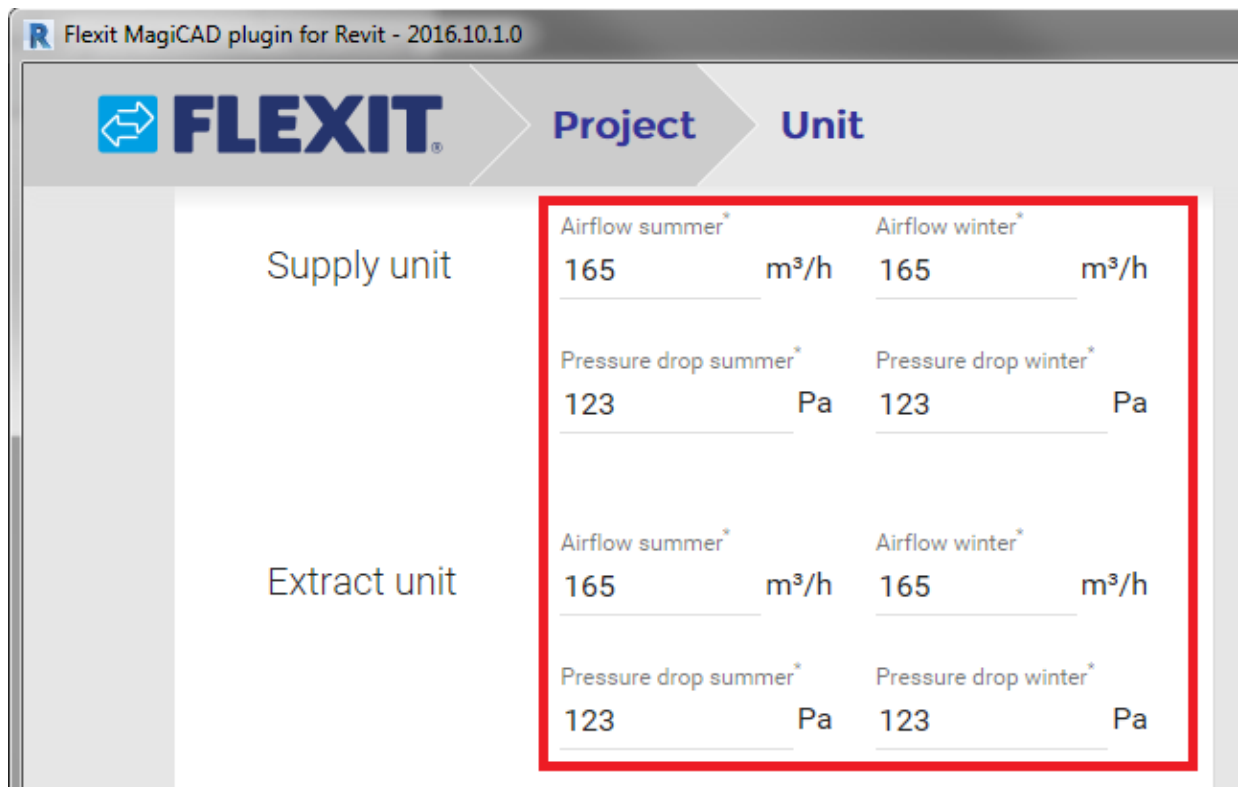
R Flexit MagiCAD plugin for Revit - 2016.10.1.0

FLEXIT®

Project

Unit

Supply unit

Airflow summer*
165 m³/h

Airflow winter*
165 m³/h

Pressure drop summer*
123 Pa

Pressure drop winter*
123 Pa

Extract unit

Airflow summer*
165 m³/h

Airflow winter*
165 m³/h

Pressure drop summer*
123 Pa

Pressure drop winter*
123 Pa